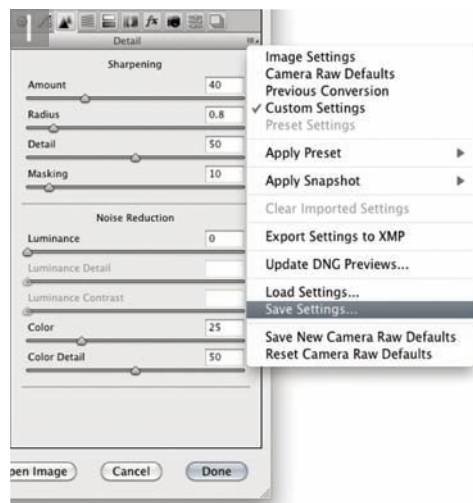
Detail

Sharpening

Amount 40

Radius 0.8

Detail 50

Masking 10

Noise Reduction

Luminance 0

Luminance Detail

Luminance Contrast

Color 25

Color Detail 50

pen Image

Cancel

Done

Image Settings
Camera Raw Defaults
Previous Conversion
✓ Custom Settings
Preset Settings

Apply Preset ▶

Apply Snapshot ▶

Clear Imported Settings

Export Settings to XMP

Update DNG Previews...

Load Settings...
Save Settings...

Save New Camera Raw Defaults
Reset Camera Raw Defaults